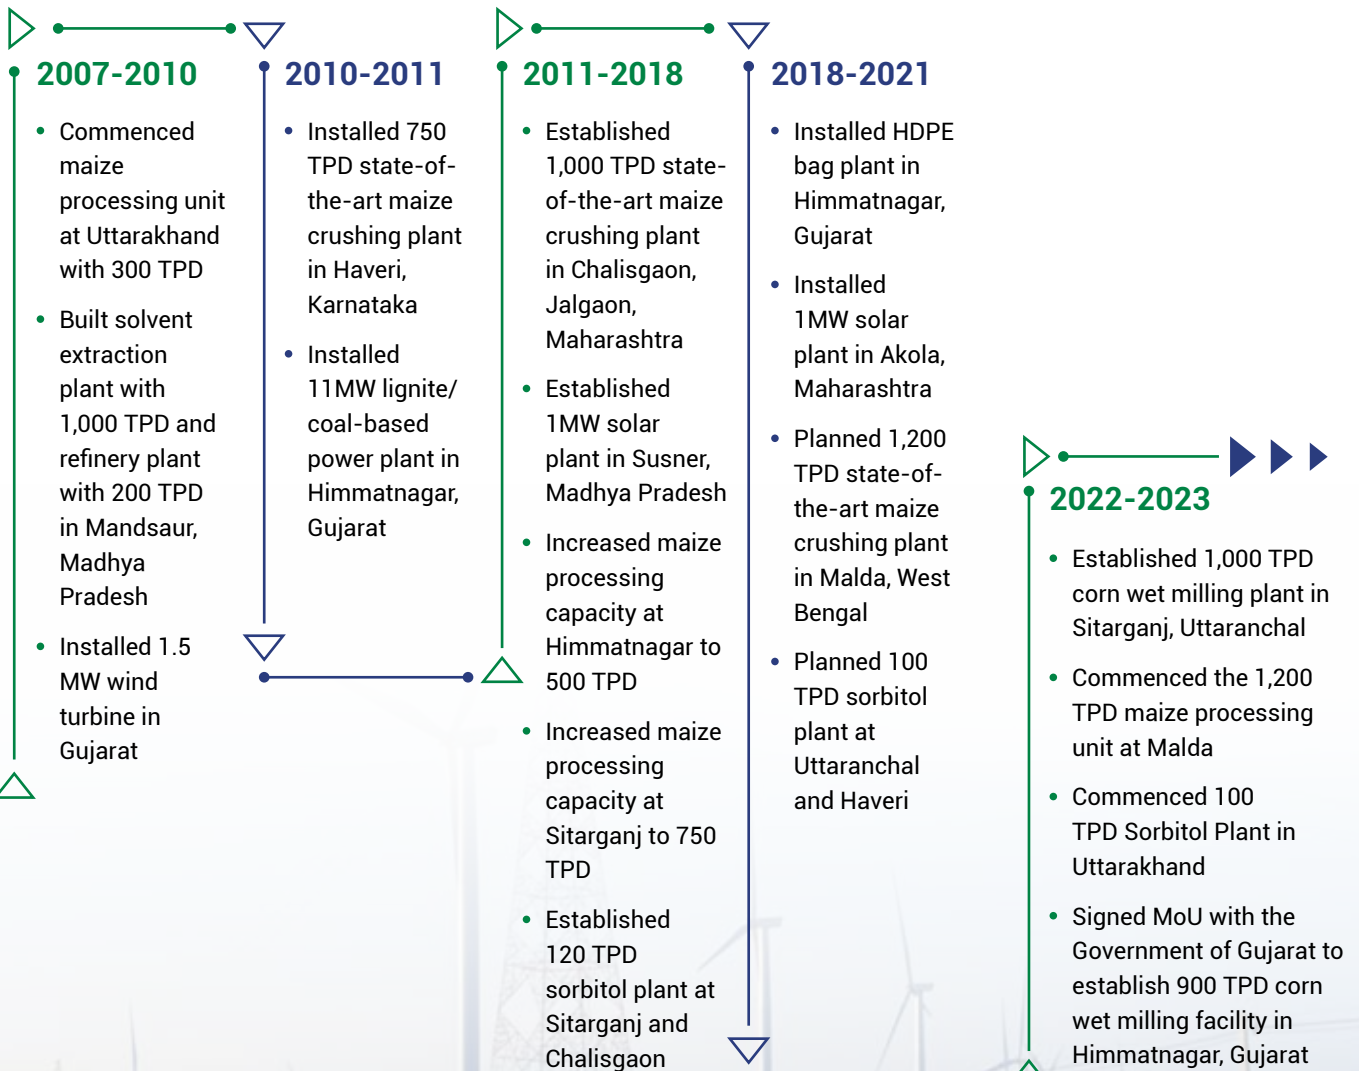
2007-2010

- Commenced maize processing unit at Uttarakhand with 300 TPD
- Built solvent extraction plant with 1,000 TPD and refinery plant with 200 TPD in Mandsaur, Madhya Pradesh
- Installed 1.5 MW wind turbine in Gujarat

2010-2011

- Installed 750 TPD state-of-the-art maize crushing plant in Haveri, Karnataka
- Installed 11MW lignite/ coal-based power plant in Himmatnagar, Gujarat

2011-2018

- Established 1,000 TPD state-of-the-art maize crushing plant in Chalisgaon, Jalgaon, Maharashtra
- Established 1MW solar plant in Susner, Madhya Pradesh
- Increased maize processing capacity at Himmatnagar to 500 TPD
- Increased maize processing capacity at Sitarganj to 750 TPD
- Established 120 TPD sorbitol plant at Sitarganj and Chalisgaon

2018-2021

- Installed HDPE bag plant in Himmatnagar, Gujarat
- Installed 1MW solar plant in Akola, Maharashtra
- Planned 1,200 TPD state-of-the-art maize crushing plant in Malda, West Bengal
- Planned 100 TPD sorbitol plant at Uttaranchal and Haveri

2022-2023

- Established 1,000 TPD corn wet milling plant in Sitarganj, Uttaranchal
- Commenced the 1,200 TPD maize processing unit at Malda
- Commenced 100 TPD Sorbitol Plant in Uttarakhand
- Signed MoU with the Government of Gujarat to establish 900 TPD corn wet milling facility in Himmatnagar, Gujarat